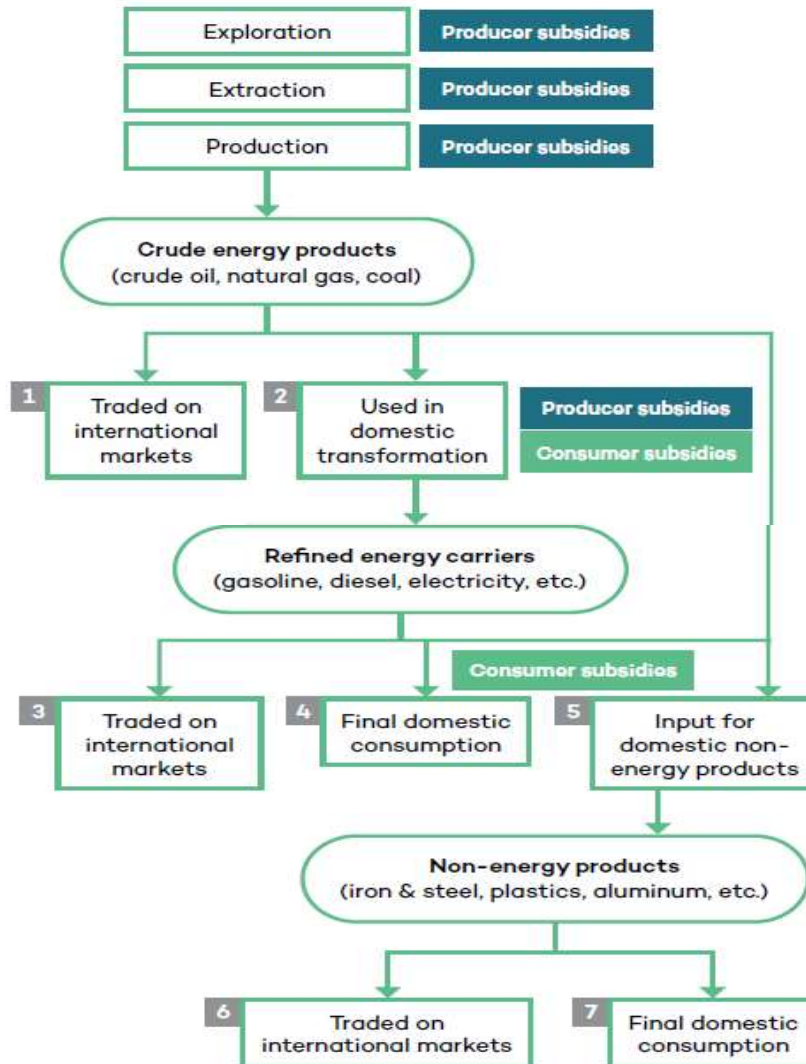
Exploration
Producer subsidies

Extraction
Producer subsidies

Production
Producer subsidies

Crude energy products
(crude oil, natural gas, coal)

1
Traded on international markets

2
Used in domestic transformation

Producer subsidies
Consumer subsidies

Refined energy carriers
(gasoline, diesel, electricity, etc.)

Consumer subsidies

3
Traded on international markets

4
Final domestic consumption

5
Input for domestic non-energy products

Non-energy products
(iron & steel, plastics, aluminum, etc.)

6
Traded on international markets

7
Final domestic consumption